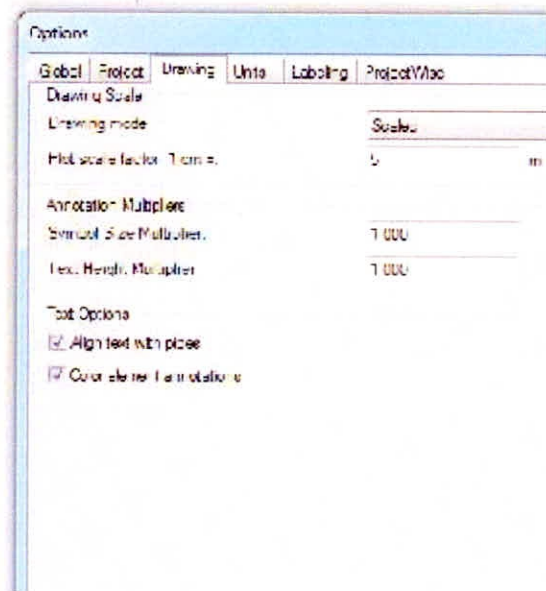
Options

Global | Project | Drawing | Units | Labeling | ProjectWise

Drawing Scale

Drawing mode | Scaled

Plot scale factor 1 cm = | 5 | m

Annotation Multipliers

Symbol Size Multiplier | 1.000

Text Height Multiplier | 1.000

Text Options

Align text with pipes

Color element annotations